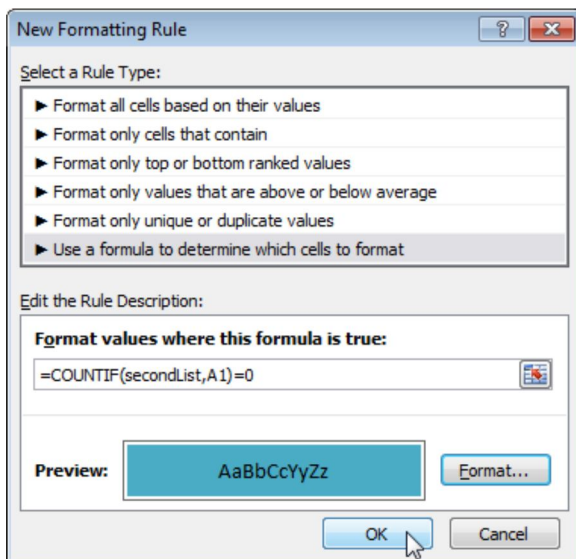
New Formatting Rule

?

Select a Rule Type:

► Format all cells based on their values
► Format only cells that contain
► Format only top or bottom ranked values
► Format only values that are above or below average
► Format only unique or duplicate values
► Use a formula to determine which cells to format

Edit the Rule Description:

Format values where this formula is true:

=COUNTIF(secondList,A1)=0

Preview:

AaBbCcYyZz

Format...

OK

Cancel